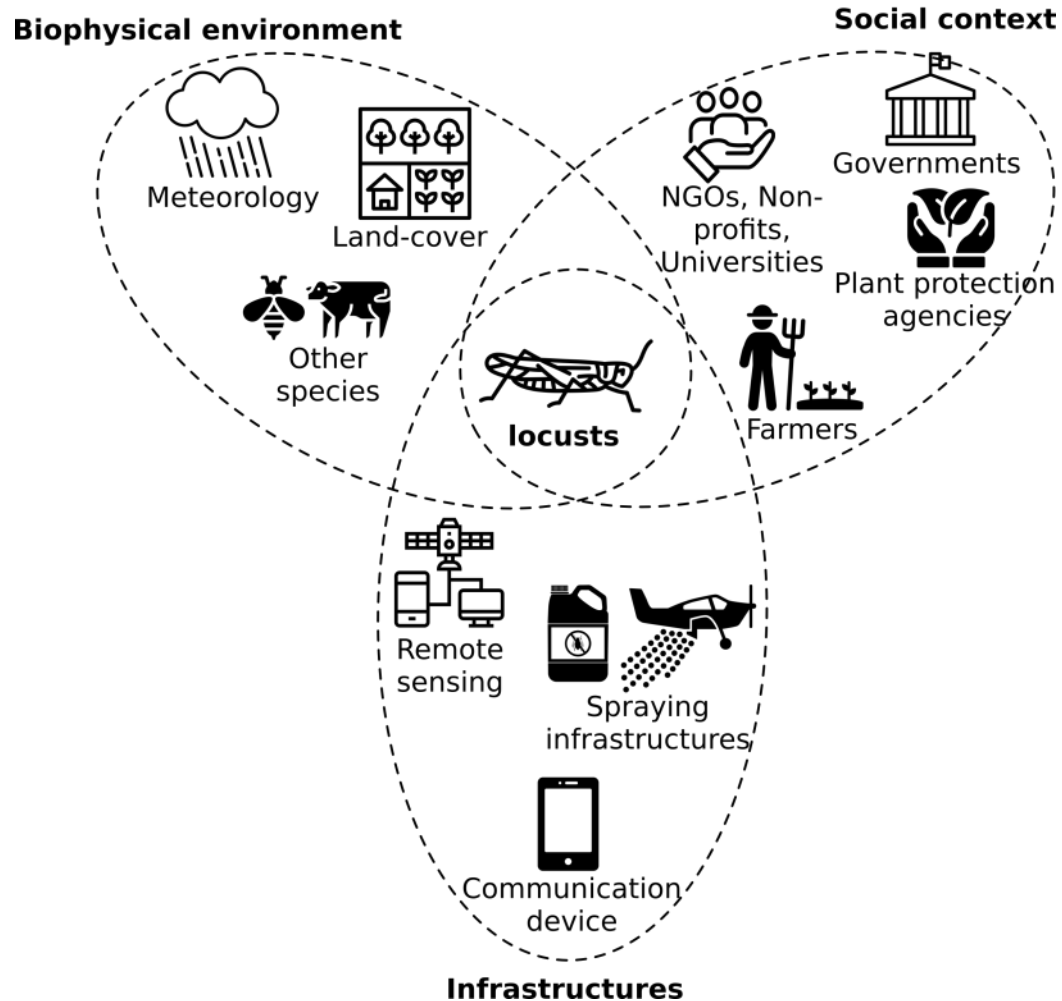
Biophysical environment

Social context

Meteorology

Land-cover

Other species

NGOs, Non-profits, Universities

Governments

Plant protection agencies

locusts

Farmers

Remote sensing

Spraying infrastructures

Communication device

Infrastructures